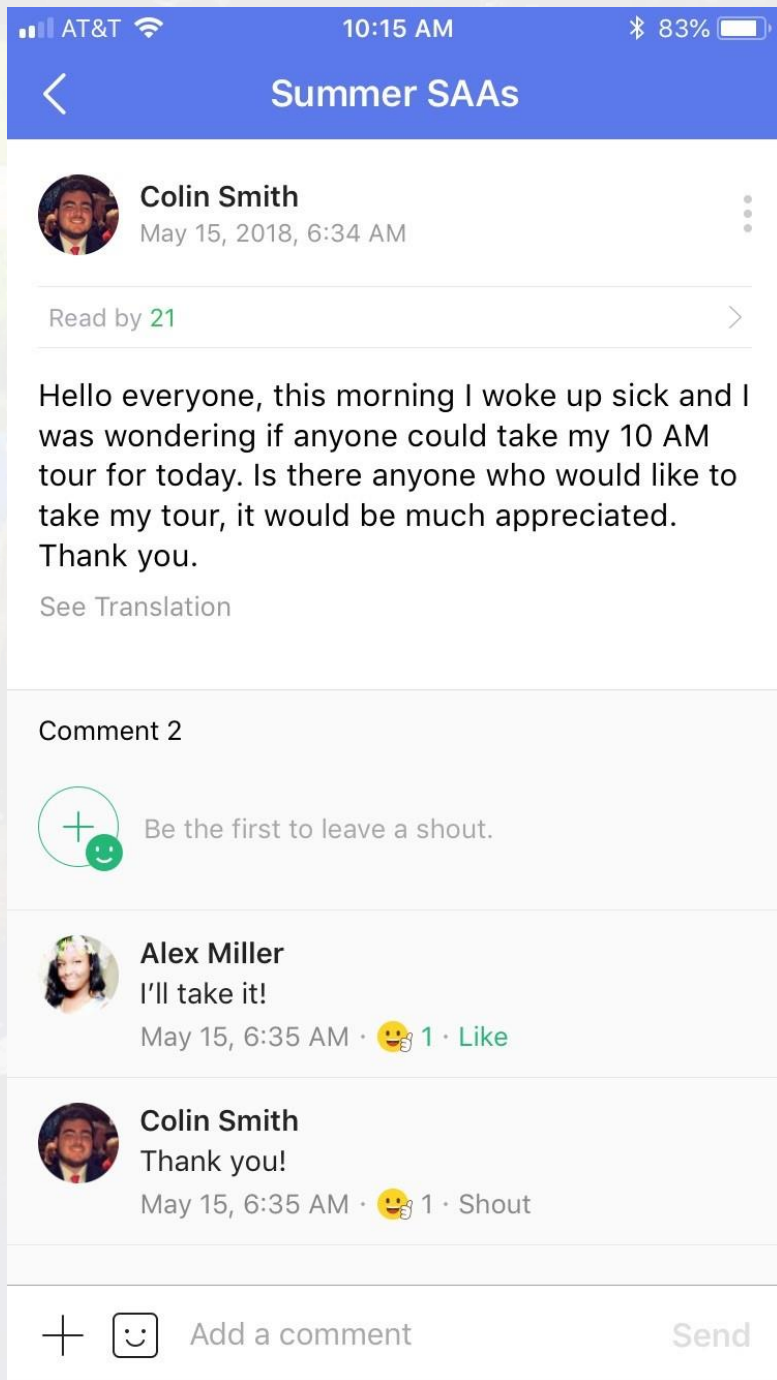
AT&T 10:15 AM 83%

Summer SAAs

Colin Smith
May 15, 2018, 6:34 AM

Read by 21

Hello everyone, this morning I woke up sick and I was wondering if anyone could take my 10 AM tour for today. Is there anyone who would like to take my tour, it would be much appreciated. Thank you.

See Translation

Comment 2

Be the first to leave a shout.

Alex Miller
I'll take it!
May 15, 6:35 AM · 1 · Like

Colin Smith
Thank you!
May 15, 6:35 AM · 1 · Shout

Add a comment
Send